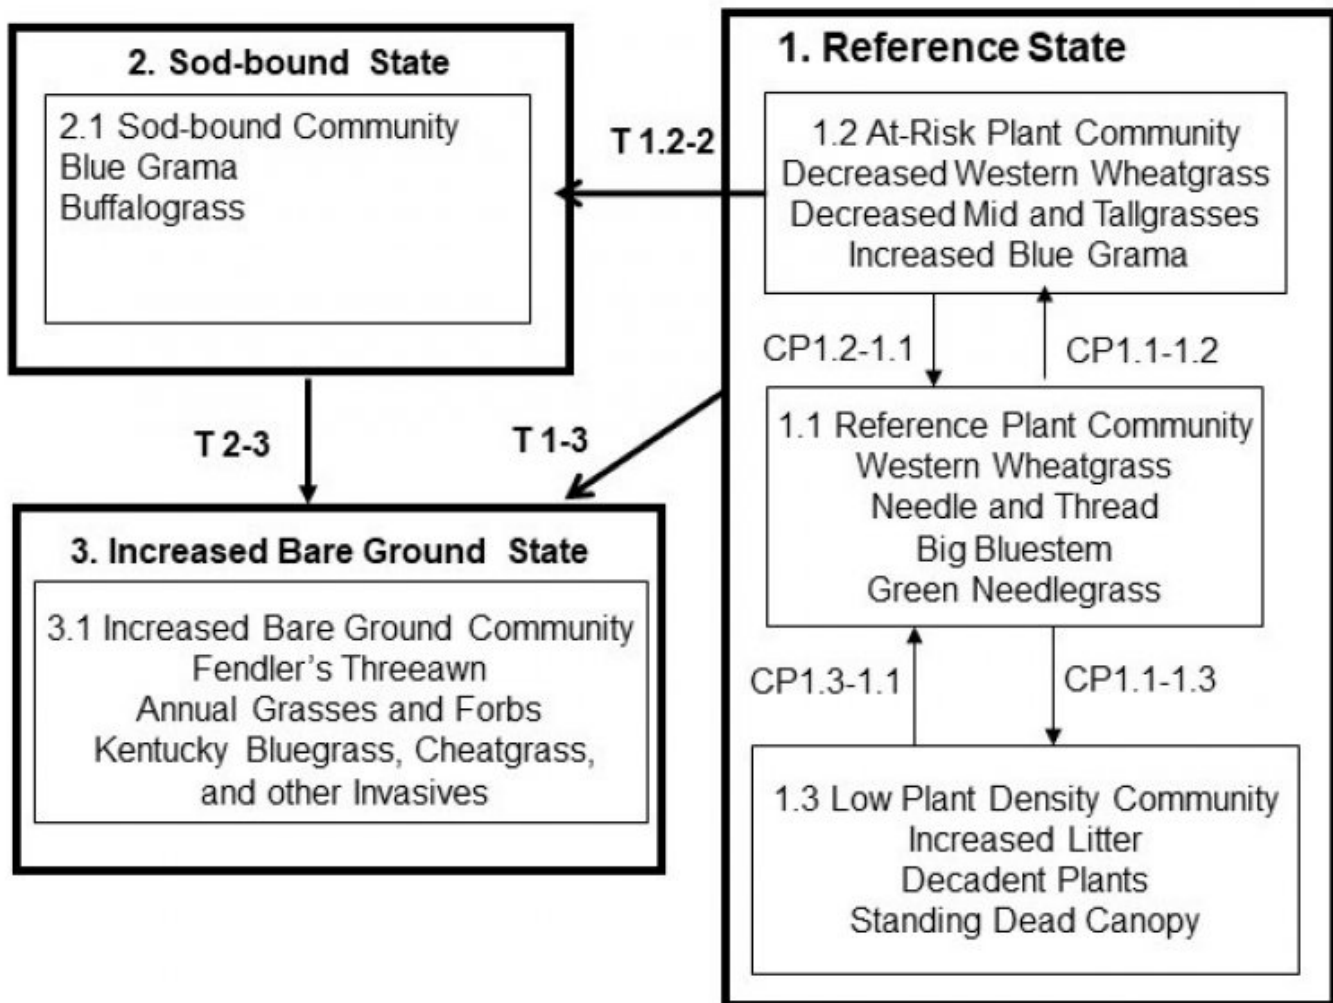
2. Sod-bound State

2.1 Sod-bound Community
Blue Grama
Buffalograss

1. Reference State

T 1.2-2

1.2 At-Risk Plant Community
Decreased Western Wheatgrass
Decreased Mid and Tallgrasses
Increased Blue Grama

CP1.2-1.1

CP1.1-1.2

T 2-3

T 1-3

1.1 Reference Plant Community
Western Wheatgrass
Needle and Thread
Big Bluestem
Green Needlegrass

3. Increased Bare Ground State

3.1 Increased Bare Ground Community
Fendler's Threeawn
Annual Grasses and Forbs
Kentucky Bluegrass, Cheatgrass, and other Invasives

CP1.3-1.1

CP1.1-1.3

1.3 Low Plant Density Community
Increased Litter
Decadent Plants
Standing Dead Canopy